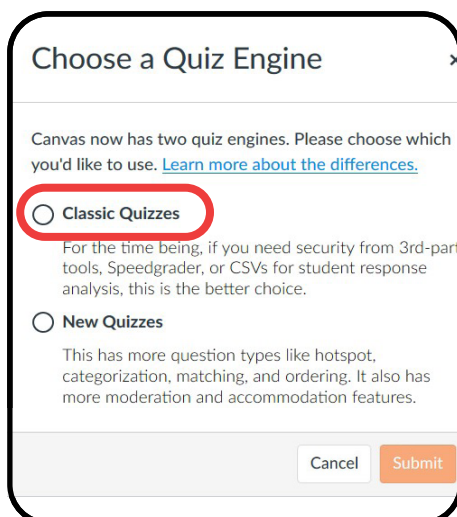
Choose a Quiz Engine

×

Canvas now has two quiz engines. Please choose which you'd like to use. Learn more about the differences.

Classic Quizzes

For the time being, if you need security from 3rd-part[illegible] tools, Speedgrader, or CSVs for student response analysis, this is the better choice.

New Quizzes

This has more question types like hotspot, categorization, matching, and ordering. It also has more moderation and accommodation features.

Cancel

Submit